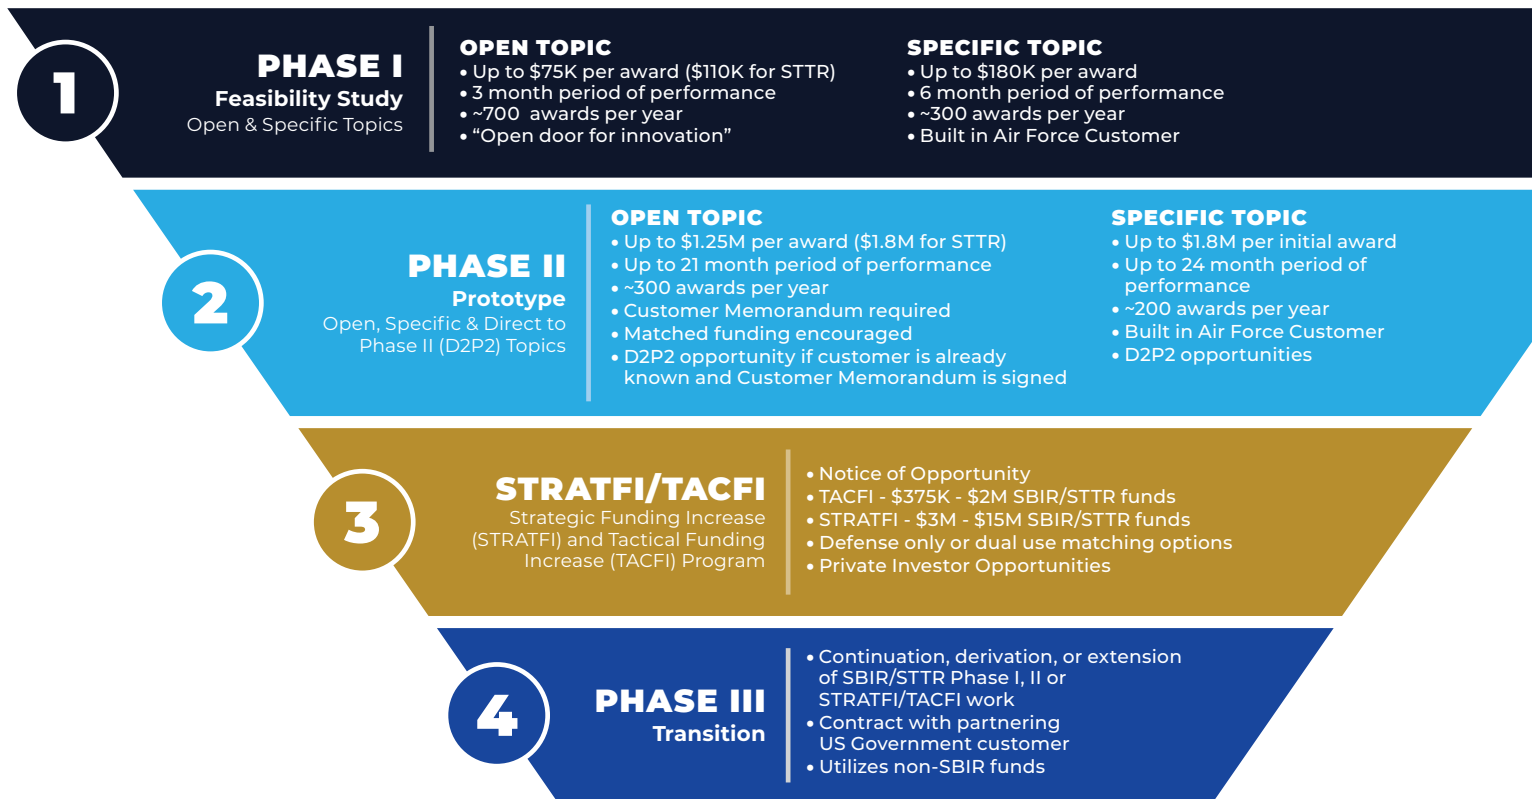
1

PHASE I
Feasibility Study
Open & Specific Topics

OPEN TOPIC
• Up to $75K per award ($110K for STTR)
• 3 month period of performance
• ~700 awards per year
• “Open door for innovation”

SPECIFIC TOPIC
• Up to $180K per award
• 6 month period of performance
• ~300 awards per year
• Built in Air Force Customer

2

PHASE II
Prototype
Open, Specific & Direct to Phase II (D2P2) Topics

OPEN TOPIC
• Up to $1.25M per award ($1.8M for STTR)
• Up to 21 month period of performance
• ~300 awards per year
• Customer Memorandum required
• Matched funding encouraged
• D2P2 opportunity if customer is already known and Customer Memorandum is signed

SPECIFIC TOPIC
• Up to $1.8M per initial award
• Up to 24 month period of performance
• ~200 awards per year
• Built in Air Force Customer
• D2P2 opportunities

3

STRATFI/TACFI
Strategic Funding Increase (STRATFI) and Tactical Funding Increase (TACFI) Program

• Notice of Opportunity
• TACFI - $375K - $2M SBIR/STTR funds
• STRATFI - $3M - $15M SBIR/STTR funds
• Defense only or dual use matching options
• Private Investor Opportunities

4

PHASE III
Transition

• Continuation, derivation, or extension of SBIR/STTR Phase I, II or STRATFI/TACFI work
• Contract with partnering US Government customer
• Utilizes non-SBIR funds